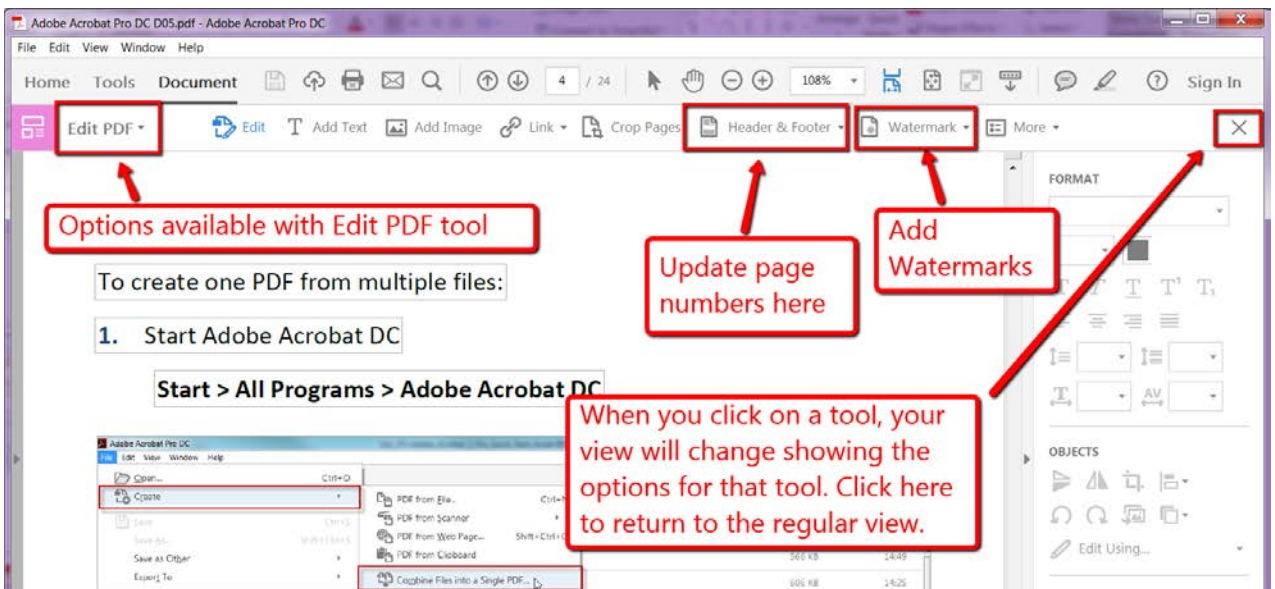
Adobe Acrobat Pro DC D05.pdf - Adobe Acrobat Pro DC

File Edit View Window Help

Home Tools Document 4 / 24 108% Sign In

Edit PDF Edit Add Text Add Image Link Crop Pages Header & Footer Watermark More

Options available with Edit PDF tool

Update page numbers here

Add Watermarks

FORMAT

To create one PDF from multiple files:

1. Start Adobe Acrobat DC

Start > All Programs > Adobe Acrobat DC

When you click on a tool, your view will change showing the options for that tool. Click here to return to the regular view.

OBJECTS

Edit Using...

Adobe Acrobat Pro DC

File Edit View Window Help

Open... Ctrl+O

Create

Save Ctrl+S

Save As...

Save as Other

Export To

PDF from File... Ctrl+N

PDF from Scanner

PDF from Web Page... Shift+Ctrl+O

PDF from Clipboard

Combine Files into a Single PDF...

566 KB 14:49

606 KB 14:25